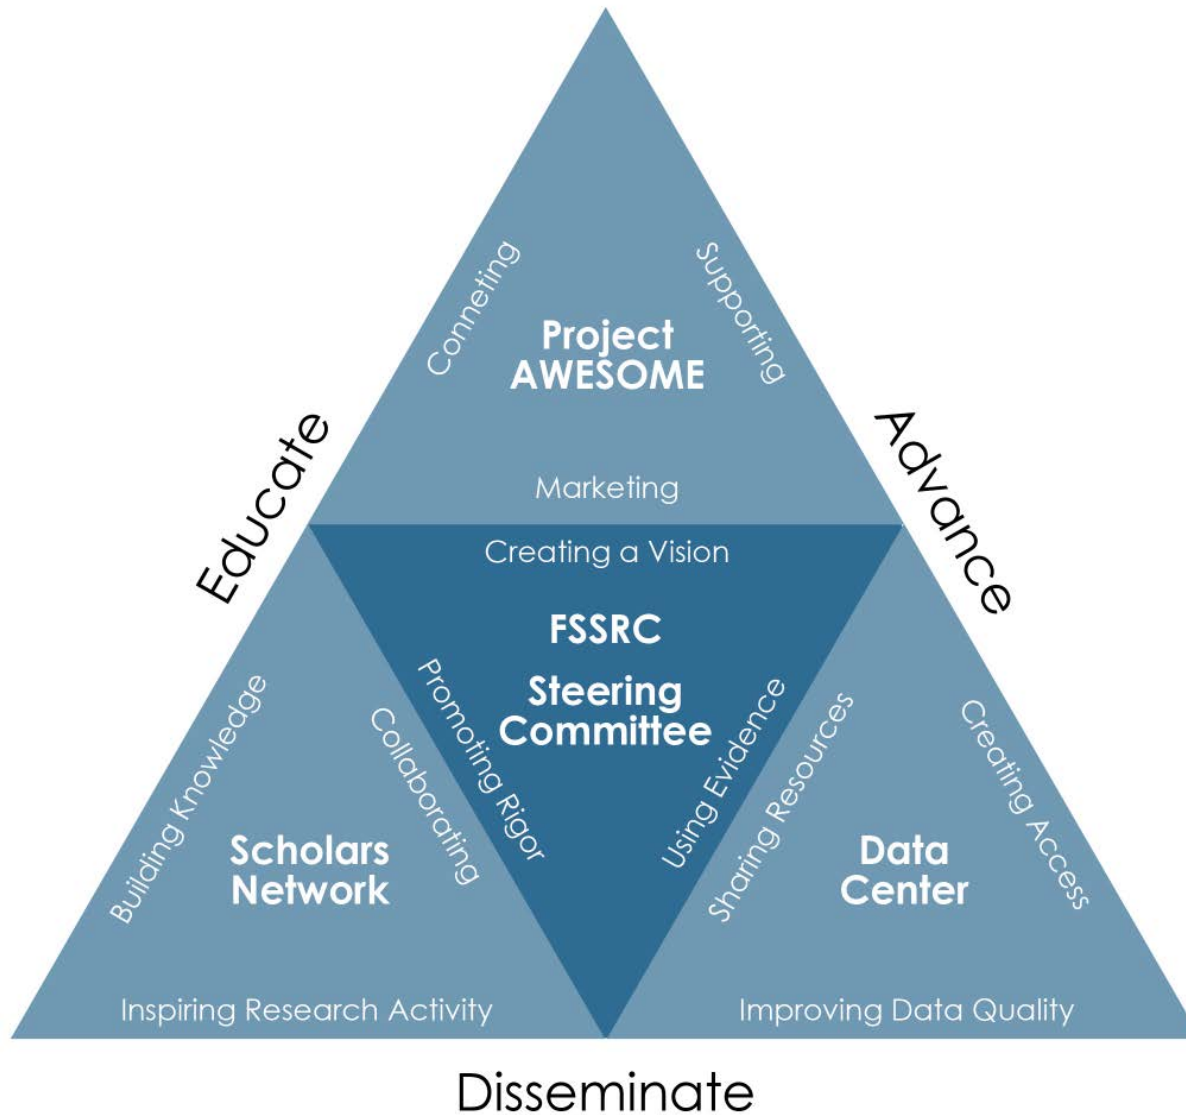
Conneting

Project AWESOME

Supporting

Educate

Advance

Marketing

Creating a Vision

FSSRC

Steering Committee

Promoting Rigor

Using Evidence

Building Knowledge

Collaborating

Scholars Network

Sharing Resources

Creating Access

Data Center

Inspiring Research Activity

Improving Data Quality

Disseminate